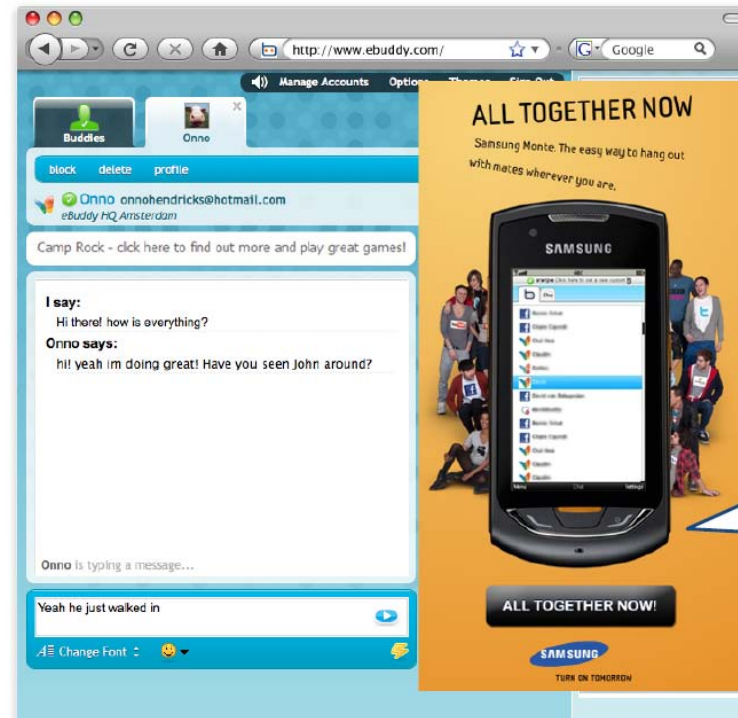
http://www.ebuddy.com/

Google

Manage Accounts Options Themes Sign Out

Buddies

Onno

block delete profile

Onno onnohendricks@hotmail.com
eBuddy HQ Amsterdam

Camp Rock - click here to find out more and play great games!

I say:
Hi there! how is everything?

Onno says:
hi! yeah im doing great! Have you seen John around?

Onno is typing a message...

Yeah he just walked in

Change Font

ALL TOGETHER NOW

Samsung Monte. The easy way to hang out with mates wherever you are.

SAMSUNG

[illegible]

SAMSUNG

ALL TOGETHER NOW!

SAMSUNG

TURN ON TOMORROW